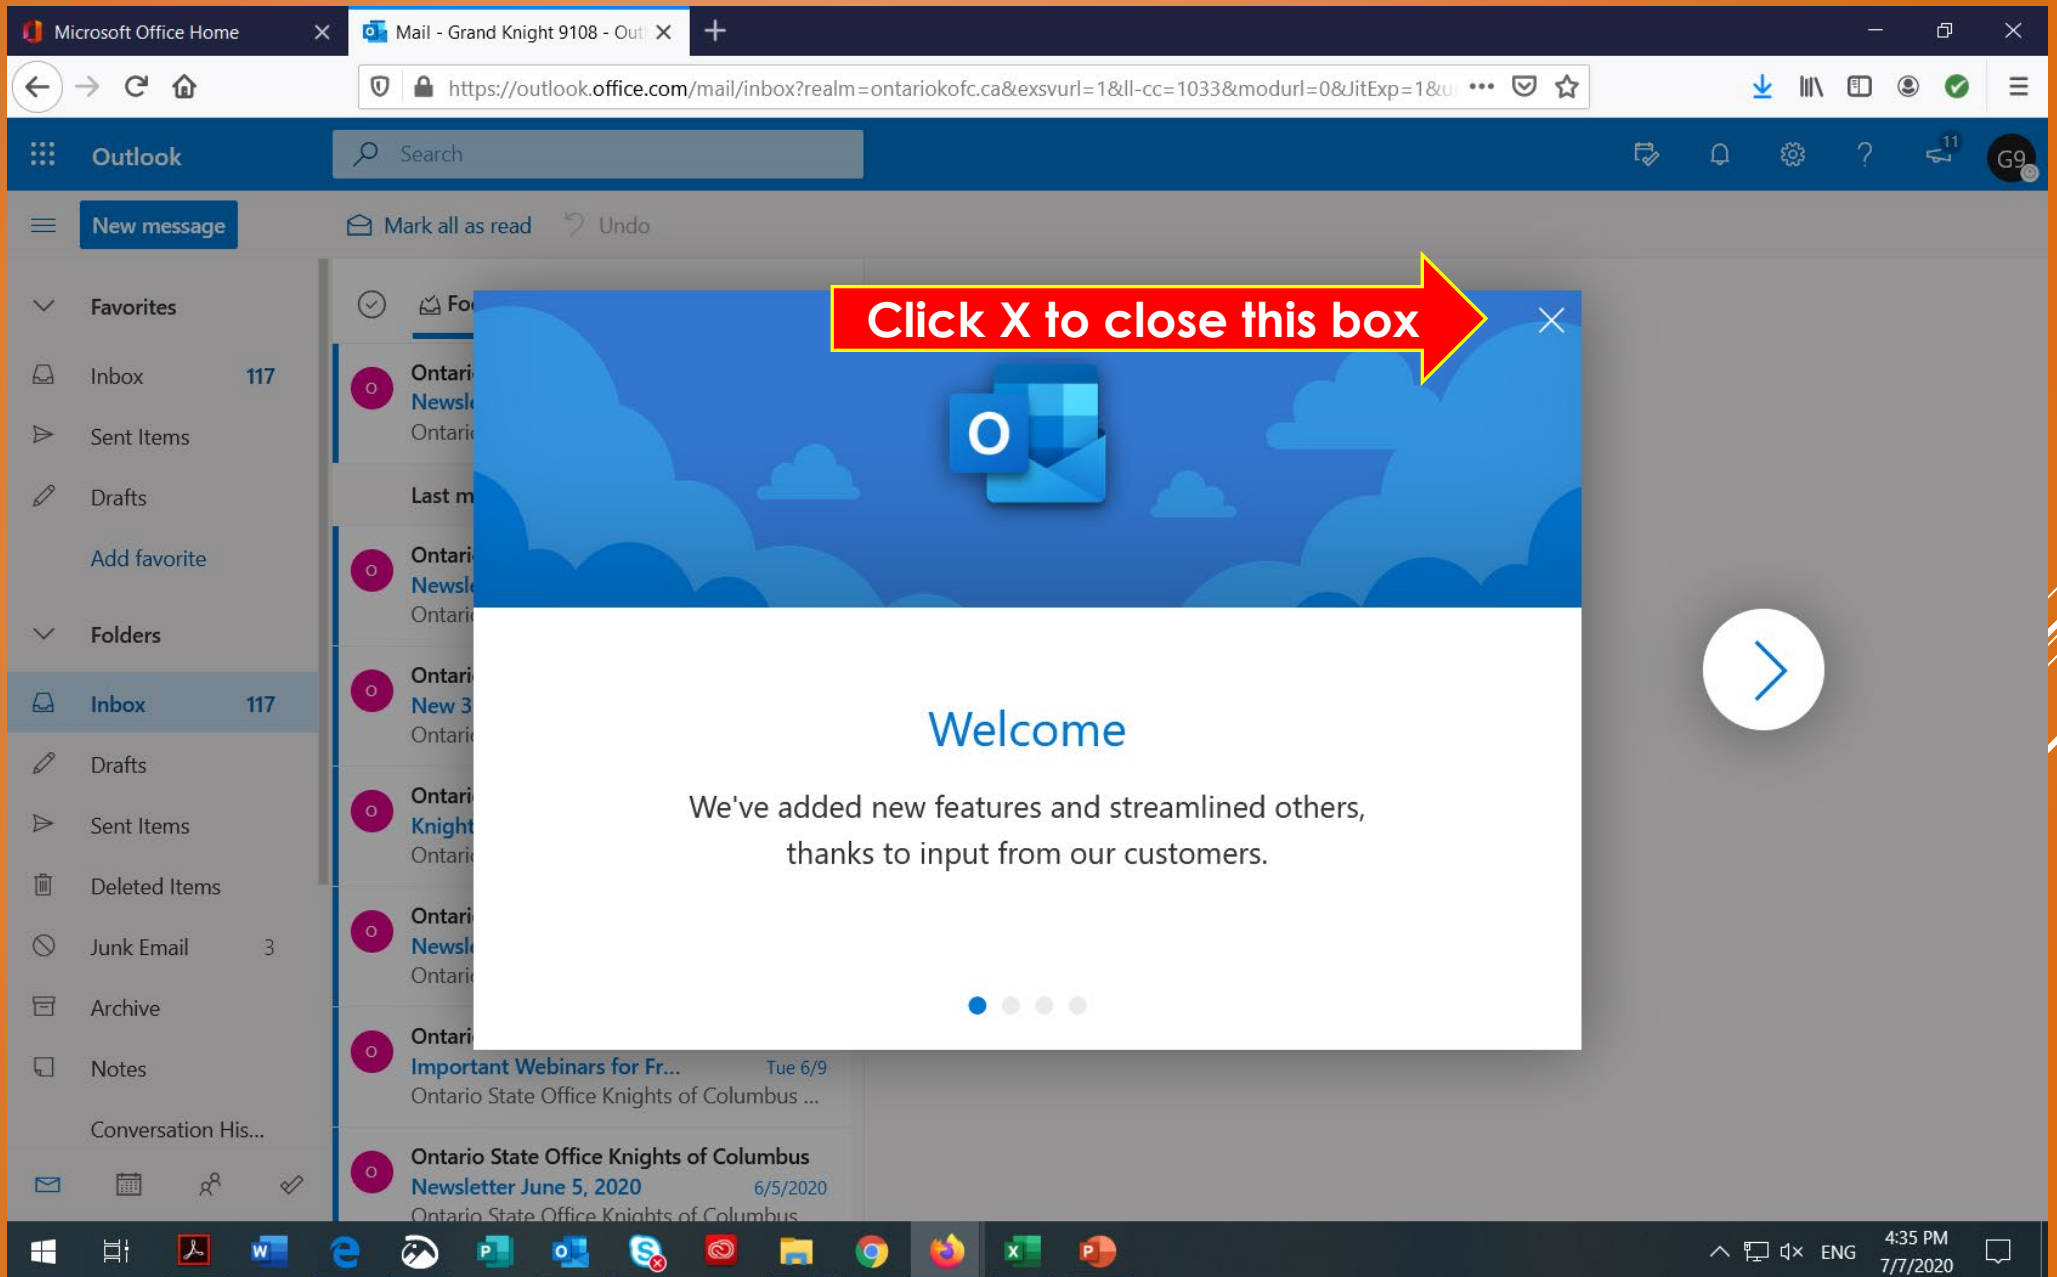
Microsoft Office Home
Mail - Grand Knight 9108 - Out

https://outlook.office.com/mail/inbox?realm=ontariokofc.ca&exsvurl=1&ll-cc=1033&modurl=0&JitExp=1&u

Outlook
Search
11
G9

New message
Mark all as read
Undo

Favorites
Inbox 117
Sent Items
Drafts
Add favorite

Folders
Inbox 117
Drafts
Sent Items
Deleted Items
Junk Email 3
Archive
Notes
Conversation His...

Fo

Ontari
Newsl
Ontari

Last m

Ontari
Newsl
Ontari

Ontari
New 3
Ontari

Ontari
Knight
Ontari

Ontari
Newsl
Ontari

Ontari
Important Webinars for Fr... Tue 6/9
Ontario State Office Knights of Columbus ...

Ontario State Office Knights of Columbus
Newsletter June 5, 2020 6/5/2020
Ontario State Office Knights of Columbus

Click X to close this box

Welcome

We've added new features and streamlined others, thanks to input from our customers.

ENG
4:35 PM
7/7/2020